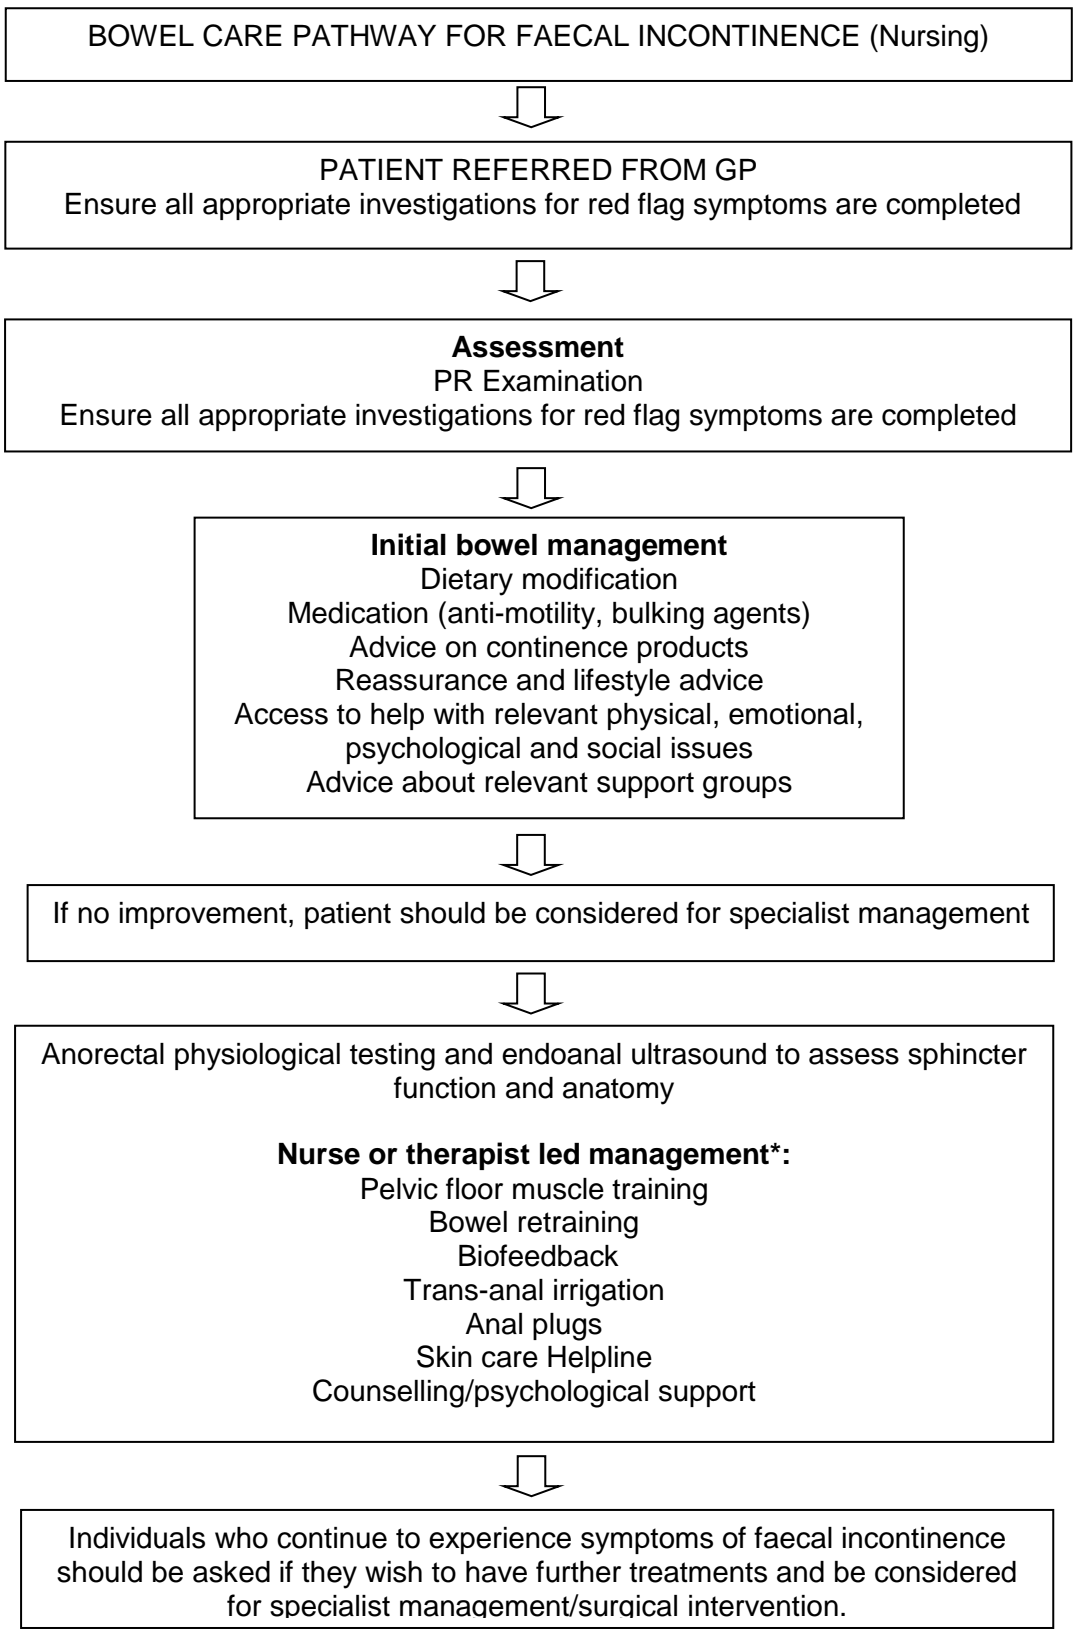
BOWEL CARE PATHWAY FOR FAECAL INCONTINENCE (Nursing)

PATIENT REFERRED FROM GP
Ensure all appropriate investigations for red flag symptoms are completed

**Assessment**
PR Examination
Ensure all appropriate investigations for red flag symptoms are completed

**Initial bowel management**
Dietary modification
Medication (anti-motility, bulking agents)
Advice on continence products
Reassurance and lifestyle advice
Access to help with relevant physical, emotional, psychological and social issues
Advice about relevant support groups

If no improvement, patient should be considered for specialist management

Anorectal physiological testing and endoanal ultrasound to assess sphincter function and anatomy

**Nurse or therapist led management*:**
Pelvic floor muscle training
Bowel retraining
Biofeedback
Trans-anal irrigation
Anal plugs
Skin care Helpline
Counselling/psychological support

Individuals who continue to experience symptoms of faecal incontinence should be asked if they wish to have further treatments and be considered for specialist management/surgical intervention.